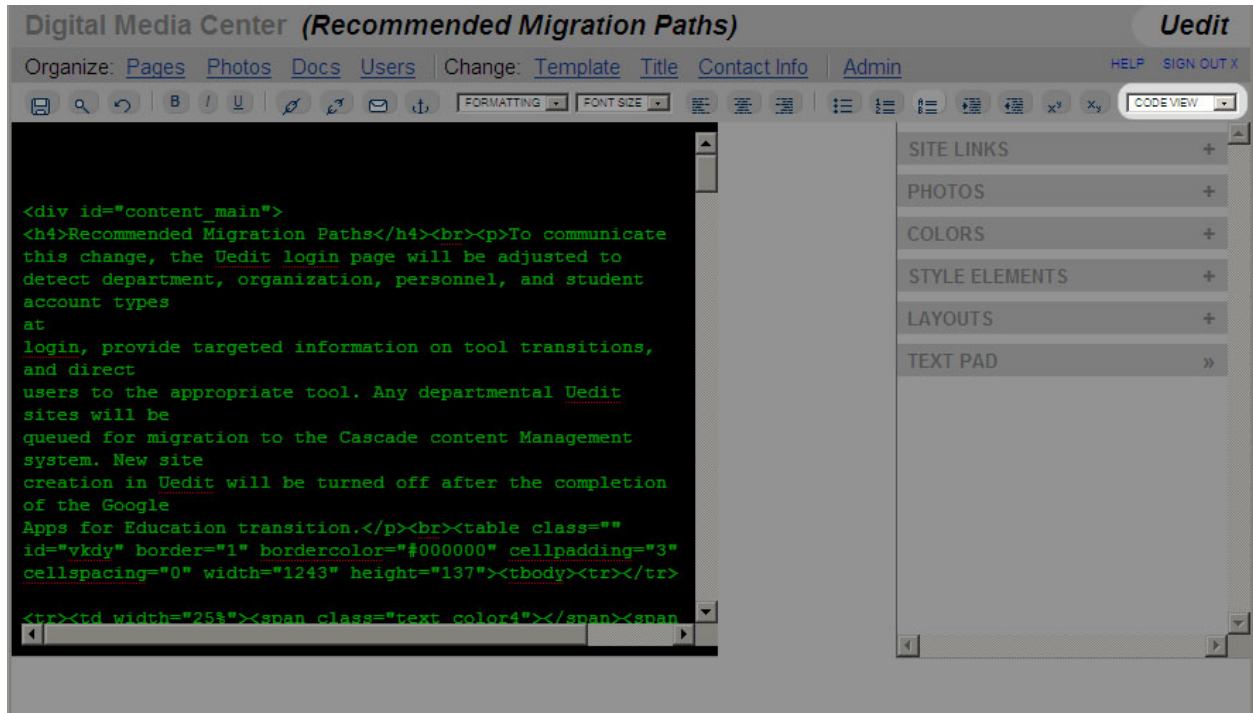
Digital Media Center (Recommended Migration Paths)

Uedit

Organize: Pages Photos Docs Users Change: Template Title Contact Info Admin

HELP SIGN OUT X

B I U FORMATTING FONT SIZE $x^y$ $x_y$ CODE VIEW

<div id="content_main">
<h4>Recommended Migration Paths</h4><br><p>To communicate this change, the Uedit login page will be adjusted to detect department, organization, personnel, and student account types
at
login, provide targeted information on tool transitions, and direct
users to the appropriate tool. Any departmental Uedit sites will be
queued for migration to the Cascade content Management system. New site
creation in Uedit will be turned off after the completion of the Google
Apps for Education transition.</p><br><table class="" id="vkdy" border="1" bordercolor="#000000" cellpadding="3" cellspacing="0" width="1243" height="137"><tbody><tr></tr>

<tr><td width="25%"><span class="text color4"></span><span

SITE LINKS +
PHOTOS +
COLORS +
STYLE ELEMENTS +
LAYOUTS +
TEXT PAD »